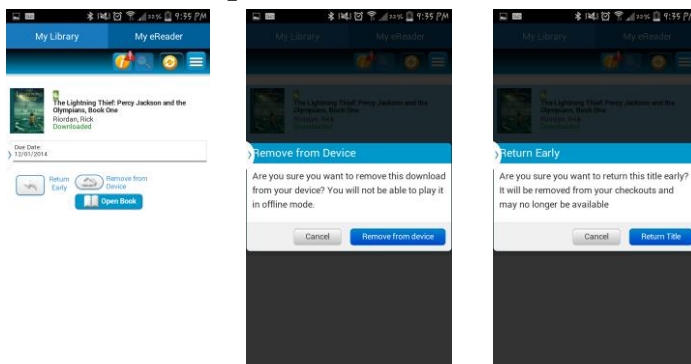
9:35 PM

My Library

My eReader

The Lightning Thief: Percy Jackson and the Olympians, Book One

Riordan, Rick

Downloaded

Due Date:
12/01/2014

Return Early

Remove from Device

Open Book

9:35 PM

My Library

My eReader

The Lightning Thief: Percy Jackson and the Olympians, Book One

Riordan, Rick

Downloaded

Remove from Device

Are you sure you want to remove this download from your device? You will not be able to play it in offline mode.

Cancel

Remove from device

9:35 PM

My Library

My eReader

The Lightning Thief: Percy Jackson and the Olympians, Book One

Riordan, Rick

Downloaded

Return Early

Are you sure you want to return this title early? It will be removed from your checkouts and may no longer be available

Cancel

Return Title